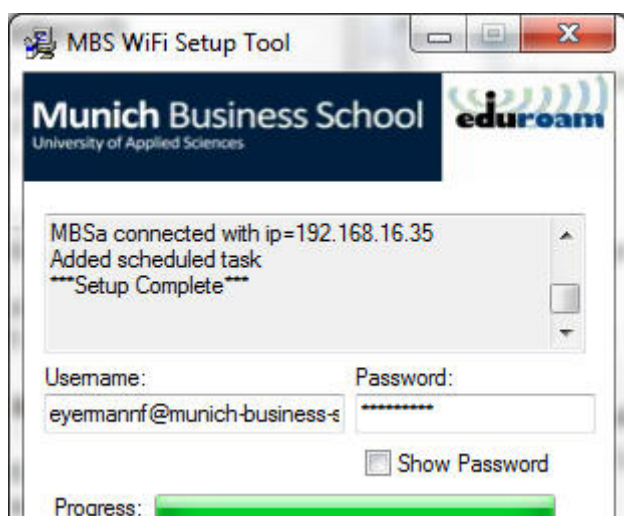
MBS WiFi Setup Tool

Munich Business School
University of Applied Sciences

eduroam

MBSa connected with ip=192.168.16.35
Added scheduled task
***Setup Complete***

Username:
eyermannf@munich-business-s

Password:
**********

Show Password

Progress: